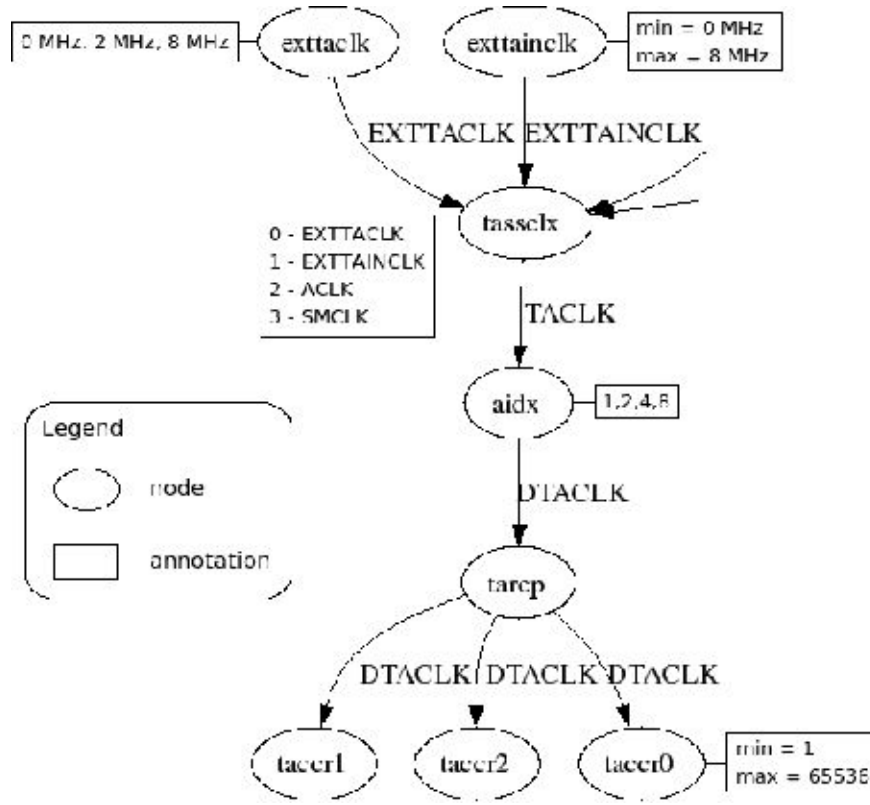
0 MHz, 2 MHz, 8 MHz

exttaclk

exttainclk

min = 0 MHz
max = 8 MHz

EXTTACLK EXTTAINCLK

tasselx

0 - EXTTACLK
1 - EXTTAINCLK
2 - ACLK
3 - SMCLK

TACLK

aidx

1,2,4,8

Legend

node

annotation

DTACLK

tarep

DTACLK DTACLK DTACLK

taccr1

taccr2

taccr0

min = 1
max = 65536